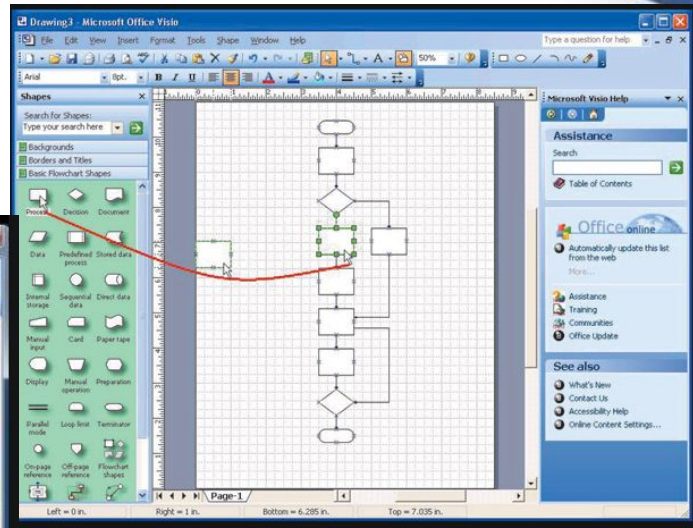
Drawing3 - Microsoft Office Visio

File Edit View Insert Format Tools Shape Window Help

Type a question for help

Arial 8pt. B I U

50%

Shapes

Search for Shapes:

Type your search here

Backgrounds

Borders and Titles

Basic Flowchart Shapes

Process Decision Document

Data Predefined process Stored data

Internal storage Sequential data Direct data

Manual input Card Paper tape

Display Manual operation Preparation

Parallel mode Loop limit Terminator

On-page reference Off-page reference Flowchart shapes

Page-1

Microsoft Visio Help

Assistance

Search

Table of Contents

Office online

Automatically update this list from the web

More...

Assistance

Training

Communities

Office Update

See also

What's New

Contact Us

Accessibility Help

Online Content Settings...

Left = 0 in. Right = 1 in. Bottom = 6.285 in. Top = 7.035 in.